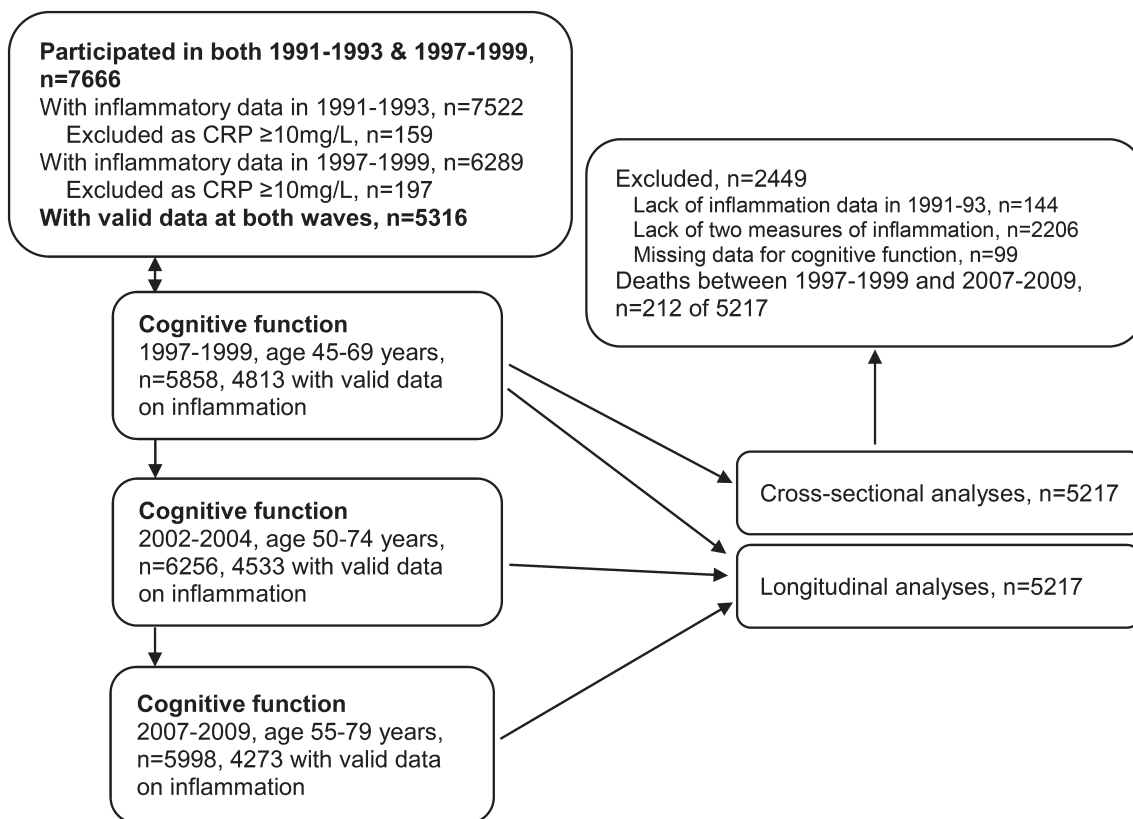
**Participated in both 1991-1993 & 1997-1999, n=7666**
With inflammatory data in 1991-1993, n=7522
Excluded as CRP ≥10mg/L, n=159
With inflammatory data in 1997-1999, n=6289
Excluded as CRP ≥10mg/L, n=197
**With valid data at both waves, n=5316**

Excluded, n=2449
Lack of inflammation data in 1991-93, n=144
Lack of two measures of inflammation, n=2206
Missing data for cognitive function, n=99
Deaths between 1997-1999 and 2007-2009, n=212 of 5217

**Cognitive function**
1997-1999, age 45-69 years, n=5858, 4813 with valid data on inflammation

**Cognitive function**
2002-2004, age 50-74 years, n=6256, 4533 with valid data on inflammation

**Cognitive function**
2007-2009, age 55-79 years, n=5998, 4273 with valid data on inflammation

Cross-sectional analyses, n=5217

Longitudinal analyses, n=5217